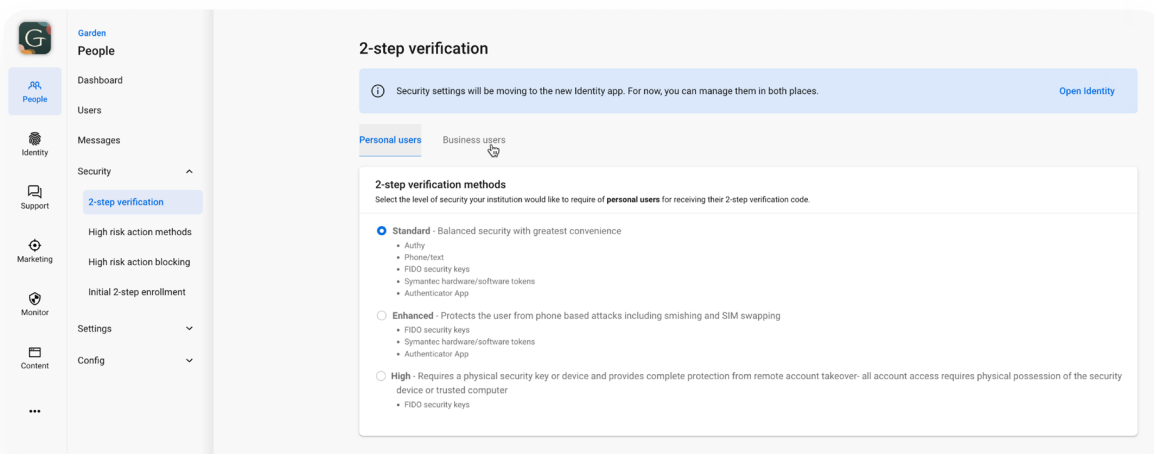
G

People

Identity

Support

Marketing

Monitor

Content

•••

Garden
People

Dashboard

Users

Messages

Security

2-step verification

High risk action methods

High risk action blocking

Initial 2-step enrollment

Settings

Config

2-step verification

Security settings will be moving to the new Identity app. For now, you can manage them in both places.

Open Identity

Personal users

Business users

2-step verification methods

Select the level of security your institution would like to require of **personal users** for receiving their 2-step verification code.

**Standard** - Balanced security with greatest convenience

- Authy
- Phone/text
- FIDO security keys
- Symantec hardware/software tokens
- Authenticator App

**Enhanced** - Protects the user from phone based attacks including smishing and SIM swapping

- FIDO security keys
- Symantec hardware/software tokens
- Authenticator App

**High** - Requires a physical security key or device and provides complete protection from remote account takeover- all account access requires physical possession of the security device or trusted computer

- FIDO security keys